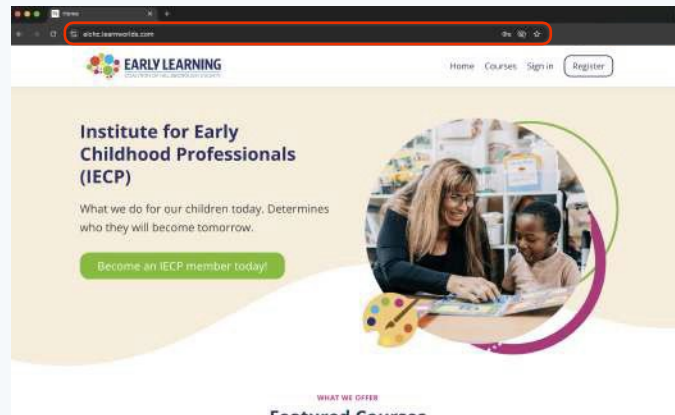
Home

alshc.learnworlds.com

EARLY LEARNING

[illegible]

Home Courses Sign in Register

Institute for Early Childhood Professionals (IECP)

What we do for our children today. Determines who they will become tomorrow.

Become an IECP member today!

WHAT WE OFFER

Featured Courses